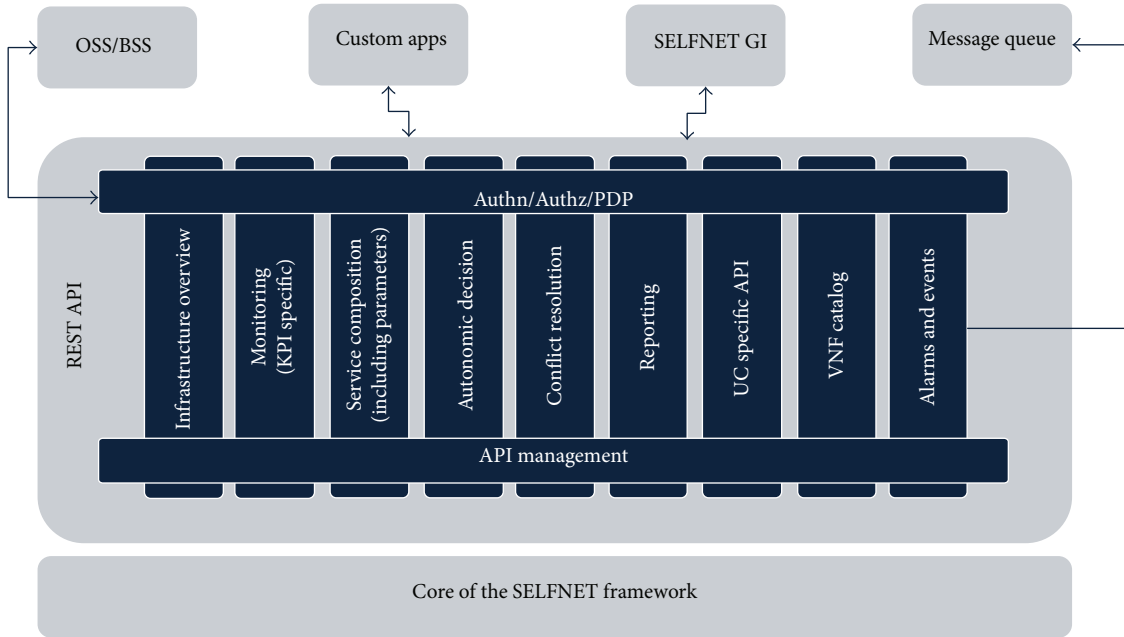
OSS/BSS

Custom apps

SELFNET GI

Message queue

Authn/Authz/PDP

REST API

Infrastructure overview

Monitoring (KPI specific)

Service composition (including parameters)

Autonomic decision

Conflict resolution

Reporting

UC specific API

VNF catalog

Alarms and events

API management

Core of the SELFNET framework